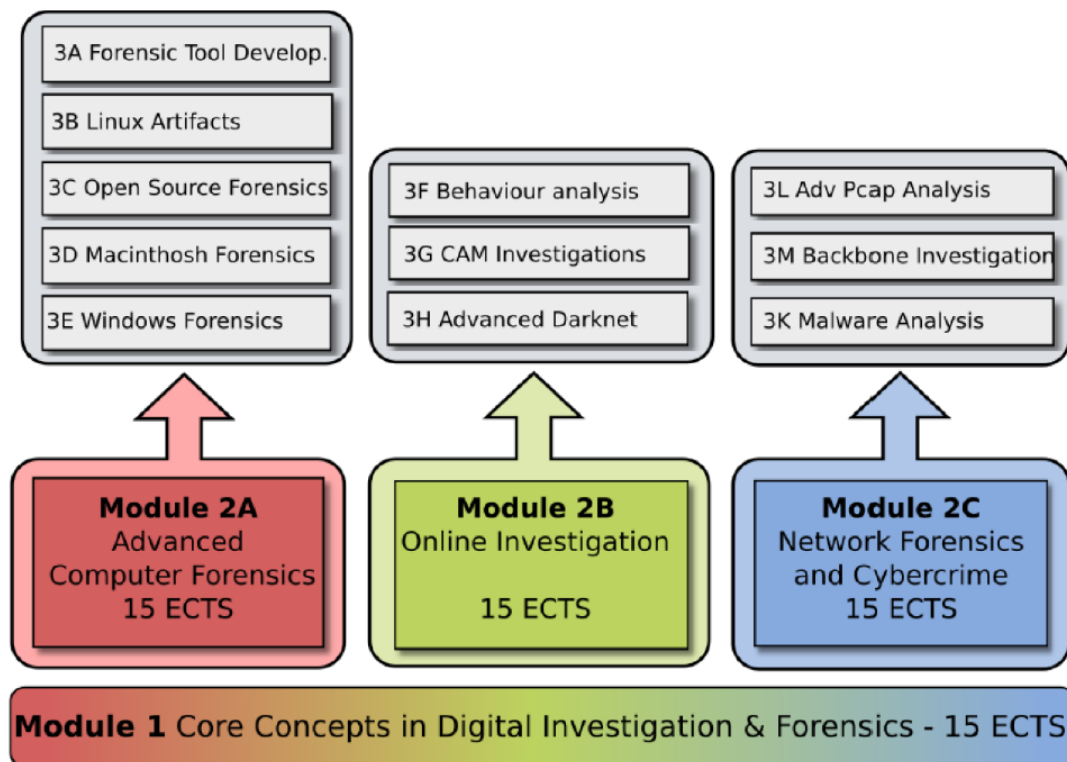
3A Forensic Tool Develop.

3B Linux Artifacts

3C Open Source Forensics

3D Macinthosh Forensics

3E Windows Forensics

3F Behaviour analysis

3G CAM Investigations

3H Advanced Darknet

3L Adv Pcap Analysis

3M Backbone Investigation

3K Malware Analysis

Module 2A
Advanced
Computer Forensics
15 ECTS

Module 2B
Online Investigation

15 ECTS

Module 2C
Network Forensics
and Cybercrime
15 ECTS

Module 1 Core Concepts in Digital Investigation & Forensics - 15 ECTS